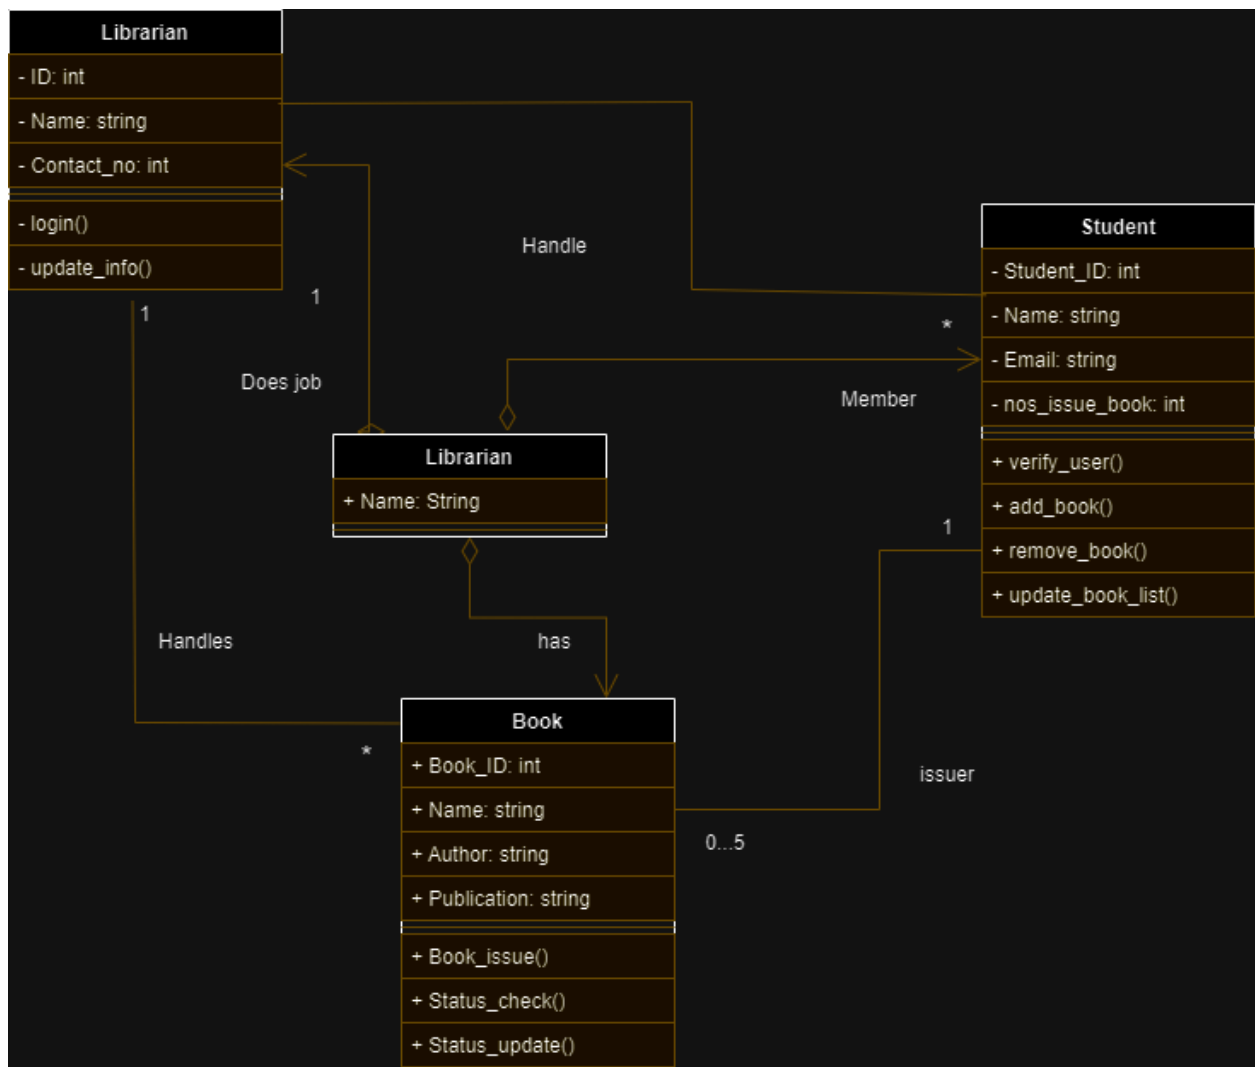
Librarian
- ID: int
- Name: string
- Contact_no: int
- login()
- update_info()

Handle

Student
- Student_ID: int
- Name: string
- Email: string
- nos_issue_book: int
+ verify_user()
+ add_book()
+ remove_book()
+ update_book_list()

1
1
*
Does job
Member

Librarian
+ Name: String

1

Handles
has

Book
+ Book_ID: int
+ Name: string
+ Author: string
+ Publication: string
+ Book_issue()
+ Status_check()
+ Status_update()

*
issuer
0...5